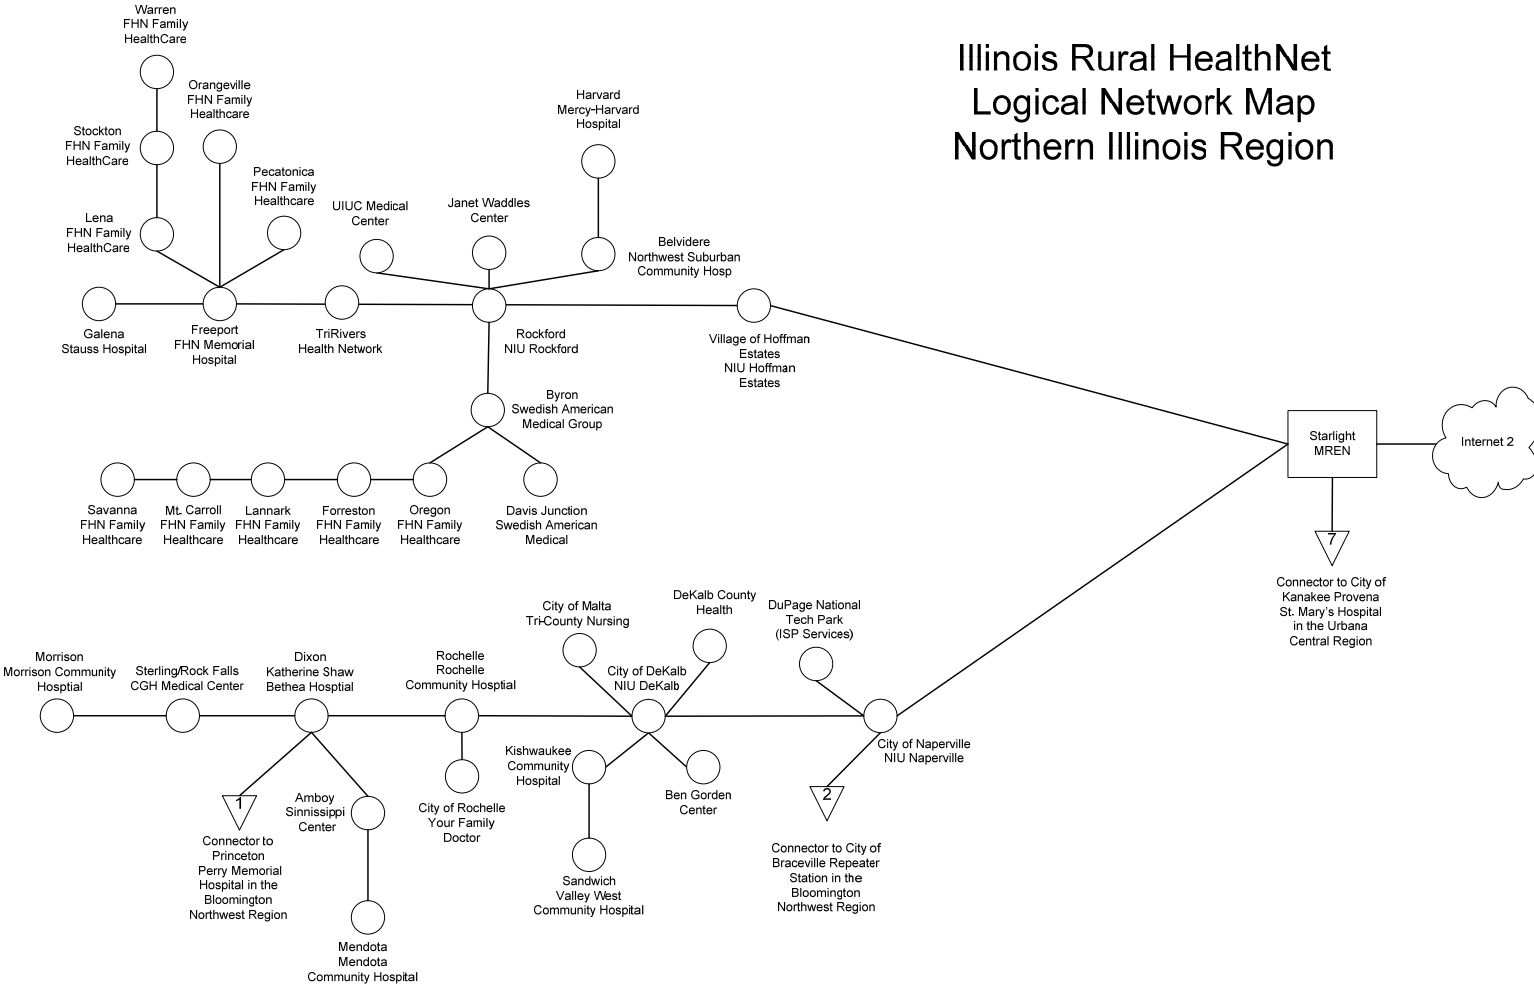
Illinois Rural HealthNet
Logical Network Map
Northern Illinois Region

Warren
FHN Family
HealthCare

Orangeville
FHN Family
Healthcare

Stockton
FHN Family
HealthCare

Pecatonica
FHN Family
Healthcare

Lena
FHN Family
HealthCare

Harvard
Mercy-Harvard
Hospital

UIUC Medical
Center

Janet Waddles
Center

Belvidere
Northwest Suburban
Community Hosp

Galena
Stauss Hospital

Freeport
FHN Memorial
Hospital

TriRivers
Health Network

Rockford
NIU Rockford

Village of Hoffman
Estates
NIU Hoffman
Estates

Byron
Swedish American
Medical Group

Starlight
MREN

Internet 2

Savanna
FHN Family
Healthcare

Mt. Carroll
FHN Family
Healthcare

Lannark
FHN Family
Healthcare

Forreston
FHN Family
Healthcare

Oregon
FHN Family
Healthcare

Davis Junction
Swedish American
Medical

7

Connector to City of
Kanakee Provena
St. Mary's Hospital
in the Urbana
Central Region

City of Malta
Tri-County Nursing

DeKalb County
Health

DuPage National
Tech Park
(ISP Services)

Morrison
Morrison Community
Hosptial

Sterling/Rock Falls
CGH Medical Center

Dixon
Katherine Shaw
Bethea Hosptial

Rochelle
Rochelle
Community Hosptial

City of DeKalb
NIU DeKalb

Kishwaukee
Community
Hospital

City of Naperville
NIU Naperville

Ben Gorden
Center

1

Amboy
Sinnissippi
Center

City of Rochelle
Your Family
Doctor

2

Connector to
Princeton
Perry Memorial
Hospital in the
Bloomington
Northwest Region

Sandwich
Valley West
Community Hospital

Connector to City of
Braceville Repeater
Station in the
Bloomington
Northwest Region

Mendota
Mendota
Community Hospital